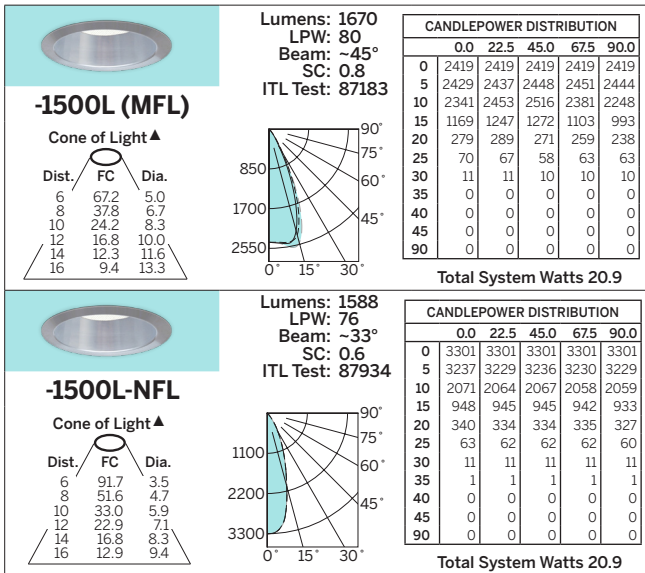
-1500L (MFL)

Cone of Light▲

| Dist. | FC | Dia. |
|---|---|---|
| 6 | 67.2 | 5.0 |
| 8 | 37.8 | 6.7 |
| 10 | 24.2 | 8.3 |
| 12 | 16.8 | 10.0 |
| 14 | 12.3 | 11.6 |
| 16 | 9.4 | 13.3 |

Lumens: 1670
LPW: 80
Beam: ~45°
SC: 0.8
ITL Test: 87183

850
1700
2550
0° 15° 30°
45°
60°
75°
90°

| CANDLEPOWER DISTRIBUTION | | | | | |
|---|---|---|---|---|---|
| | 0.0 | 22.5 | 45.0 | 67.5 | 90.0 |
| 0 | 2419 | 2419 | 2419 | 2419 | 2419 |
| 5 | 2429 | 2437 | 2448 | 2451 | 2444 |
| 10 | 2341 | 2453 | 2516 | 2381 | 2248 |
| 15 | 1169 | 1247 | 1272 | 1103 | 993 |
| 20 | 279 | 289 | 271 | 259 | 238 |
| 25 | 70 | 67 | 58 | 63 | 63 |
| 30 | 11 | 11 | 10 | 10 | 10 |
| 35 | 0 | 0 | 0 | 0 | 0 |
| 40 | 0 | 0 | 0 | 0 | 0 |
| 45 | 0 | 0 | 0 | 0 | 0 |
| 90 | 0 | 0 | 0 | 0 | 0 |

Total System Watts 20.9

-1500L-NFL

Cone of Light▲

| Dist. | FC | Dia. |
|---|---|---|
| 6 | 91.7 | 3.5 |
| 8 | 51.6 | 4.7 |
| 10 | 33.0 | 5.9 |
| 12 | 22.9 | 7.1 |
| 14 | 16.8 | 8.3 |
| 16 | 12.9 | 9.4 |

Lumens: 1588
LPW: 76
Beam: ~33°
SC: 0.6
ITL Test: 87934

1100
2200
3300
0° 15° 30°
45°
60°
75°
90°

| CANDLEPOWER DISTRIBUTION | | | | | |
|---|---|---|---|---|---|
| | 0.0 | 22.5 | 45.0 | 67.5 | 90.0 |
| 0 | 3301 | 3301 | 3301 | 3301 | 3301 |
| 5 | 3237 | 3229 | 3236 | 3230 | 3229 |
| 10 | 2071 | 2064 | 2067 | 2058 | 2059 |
| 15 | 948 | 945 | 945 | 942 | 933 |
| 20 | 340 | 334 | 334 | 335 | 327 |
| 25 | 63 | 62 | 62 | 62 | 60 |
| 30 | 11 | 11 | 11 | 11 | 11 |
| 35 | 1 | 1 | 1 | 1 | 1 |
| 40 | 0 | 0 | 0 | 0 | 0 |
| 45 | 0 | 0 | 0 | 0 | 0 |
| 90 | 0 | 0 | 0 | 0 | 0 |

Total System Watts 20.9